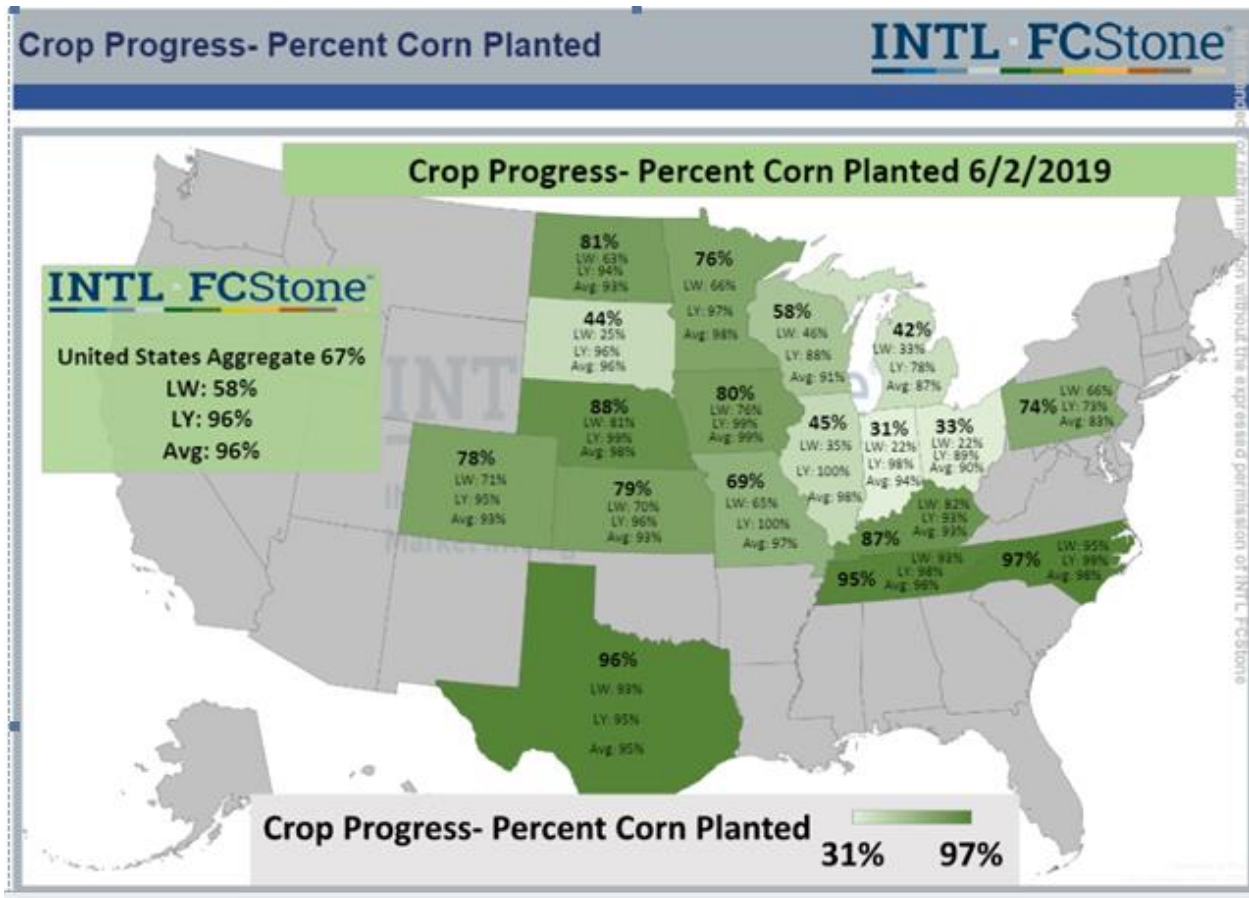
Crop Progress- Percent Corn Planted

INTL FCStone

Crop Progress- Percent Corn Planted 6/2/2019

INTL FCStone

United States Aggregate 67%
LW: 58%
LY: 96%
Avg: 96%

81%
LW: 63%
LY: 94%
Avg: 93%

76%
LW: 66%
LY: 97%
Avg: 98%

44%
LW: 25%
LY: 96%
Avg: 96%

58%
LW: 46%
LY: 88%
Avg: 91%

42%
LW: 33%
LY: 78%
Avg: 87%

88%
LW: 81%
LY: 99%
Avg: 98%

80%
LW: 76%
LY: 99%
Avg: 99%

45%
LW: 35%
LY: 100%
Avg: 98%

31%
LW: 22%
LY: 98%
Avg: 94%

33%
LW: 22%
LY: 89%
Avg: 90%

74%
LW: 66%
LY: 73%
Avg: 83%

78%
LW: 71%
LY: 95%
Avg: 93%

79%
LW: 70%
LY: 96%
Avg: 93%

69%
LW: 65%
LY: 100%
Avg: 97%

87%
LW: 82%
LY: 93%
Avg: 93%

95%
LW: 93%
LY: 98%
Avg: 96%

97%
LW: 95%
LY: 99%
Avg: 98%

96%
LW: 93%
LY: 95%
Avg: 95%

Crop Progress- Percent Corn Planted
31% 97%

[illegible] without the expressed permission of INTL FCStone